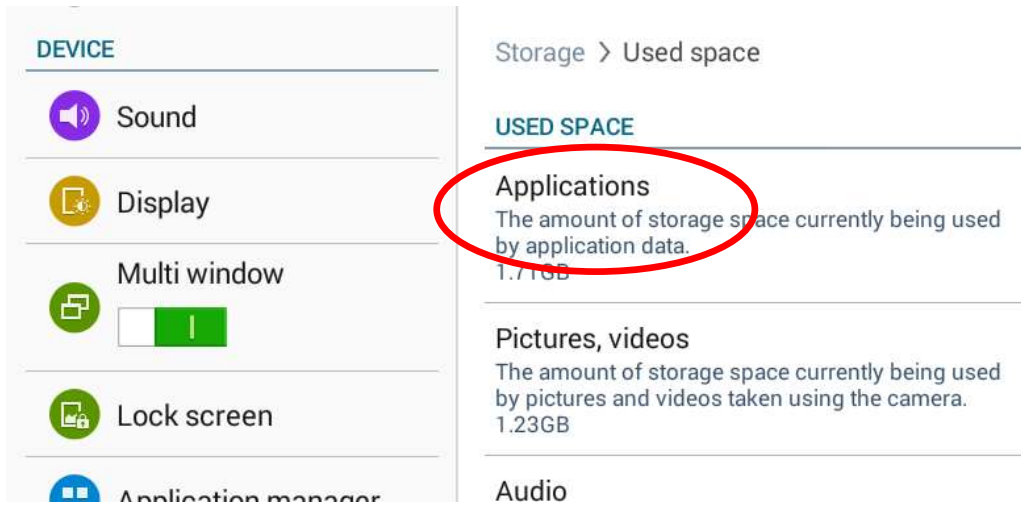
DEVICE

Sound

Display

Multi window

Lock screen

Application manager

Storage > Used space

USED SPACE

Applications
The amount of storage space currently being used by application data.
1.71GB

Pictures, videos
The amount of storage space currently being used by pictures and videos taken using the camera.
1.23GB

Audio